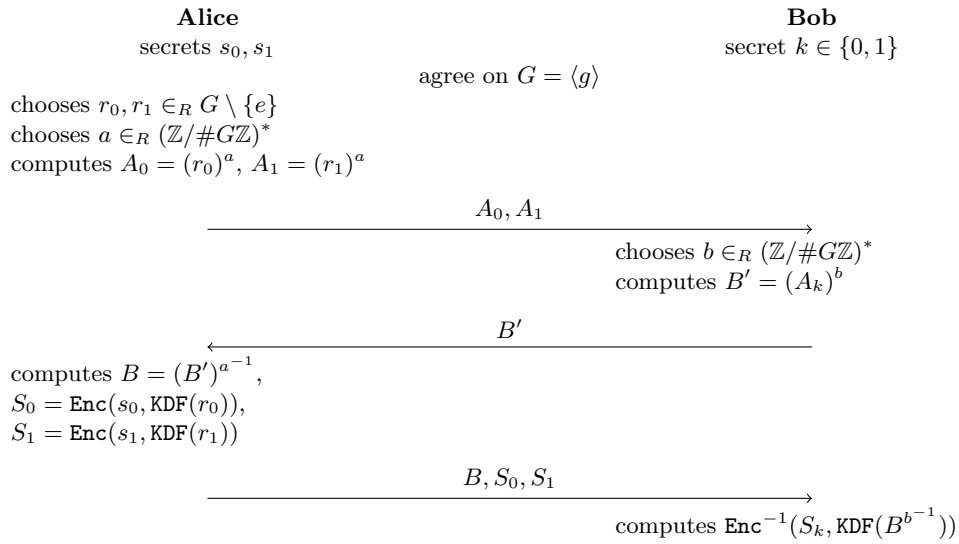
**Alice**
secrets $s_0, s_1$

**Bob**
secret $k \in \{0,1\}$

agree on $G = \langle g \rangle$

chooses $r_0, r_1 \in_R G \setminus \{e\}$
chooses $a \in_R (\mathbb{Z}/\#G\mathbb{Z})^*$
computes $A_0 = (r_0)^a$, $A_1 = (r_1)^a$

$A_0, A_1$

chooses $b \in_R (\mathbb{Z}/\#G\mathbb{Z})^*$
computes $B' = (A_k)^b$

$B'$

computes $B = (B')^{a^{-1}}$,
$S_0 = \mathtt{Enc}(s_0, \mathtt{KDF}(r_0))$,
$S_1 = \mathtt{Enc}(s_1, \mathtt{KDF}(r_1))$

$B, S_0, S_1$

computes $\mathtt{Enc}^{-1}(S_k, \mathtt{KDF}(B^{b^{-1}}))$